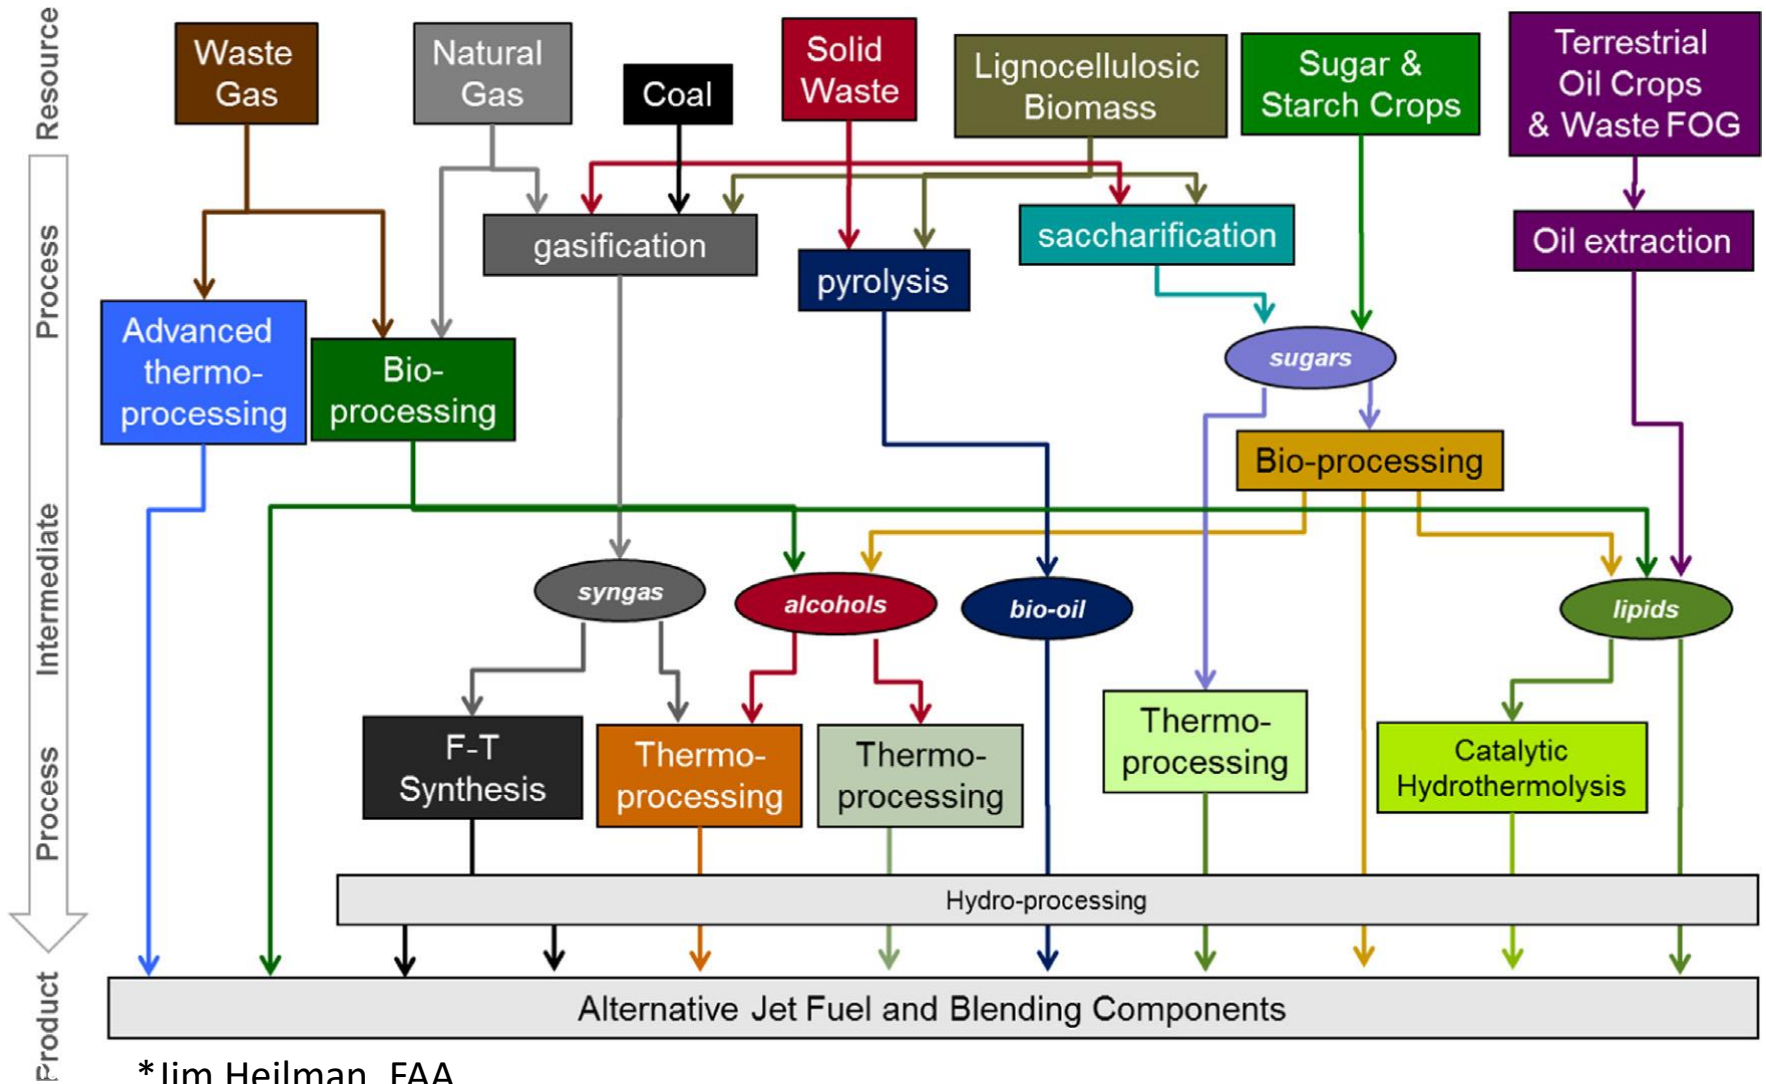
Resource

Waste Gas

Natural Gas

Coal

Solid Waste

Lignocellulosic Biomass

Sugar & Starch Crops

Terrestrial Oil Crops & Waste FOG

Process

gasification

pyrolysis

saccharification

Oil extraction

Advanced thermo-processing

Bio-processing

sugars

Bio-processing

Intermediate

syngas

alcohols

bio-oil

lipids

Process

F-T Synthesis

Thermo-processing

Thermo-processing

Thermo-processing

Catalytic Hydrothermolysis

Hydro-processing

Product

Alternative Jet Fuel and Blending Components

*Jim Heilman, FAA